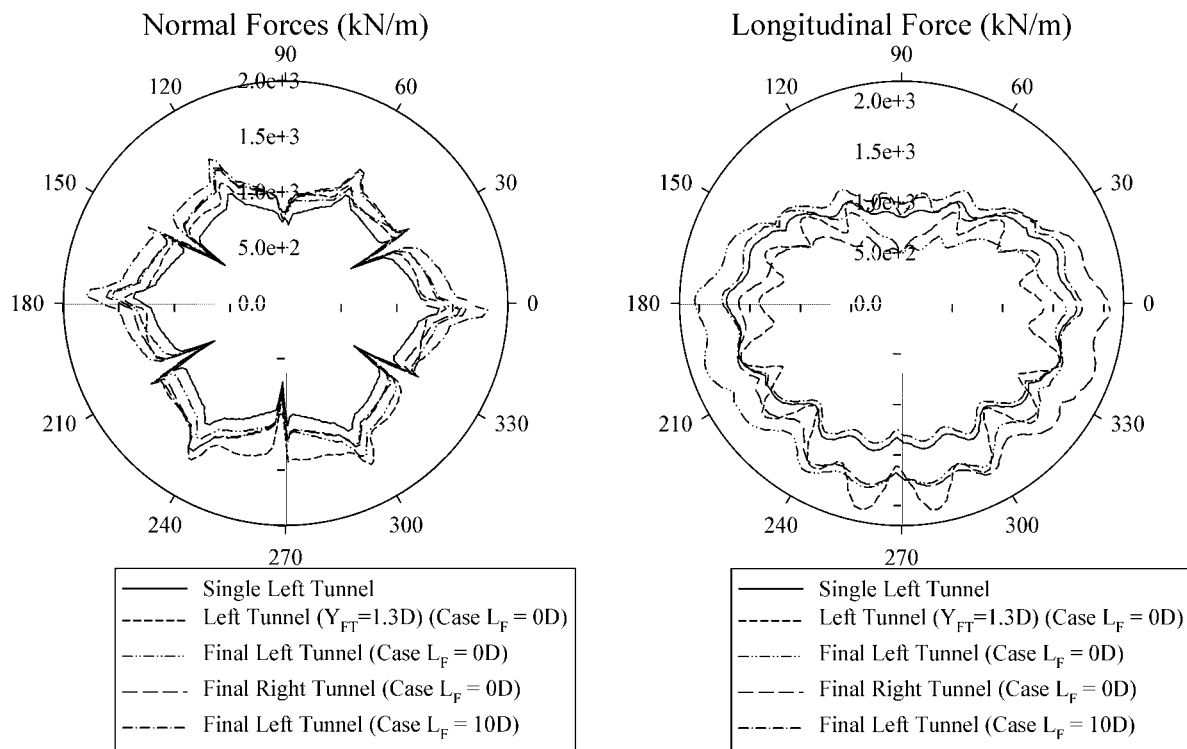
Normal Forces (kN/m)

90
120
60
2.0e+3
1.5e+3
150
30
1.0e+3
5.0e+2
180
0.0
0
210
330
240
300
270

Single Left Tunnel
Left Tunnel ($Y_{FT}$=1.3D) (Case $L_F$ = 0D)
Final Left Tunnel (Case $L_F$ = 0D)
Final Right Tunnel (Case $L_F$ = 0D)
Final Left Tunnel (Case $L_F$ = 10D)

Longitudinal Force (kN/m)

90
120
60
2.0e+3
1.5e+3
150
30
1.0e+3
5.0e+2
180
0.0
0
210
330
240
300
270

Single Left Tunnel
Left Tunnel ($Y_{FT}$=1.3D) (Case $L_F$ = 0D)
Final Left Tunnel (Case $L_F$ = 0D)
Final Right Tunnel (Case $L_F$ = 0D)
Final Left Tunnel (Case $L_F$ = 10D)